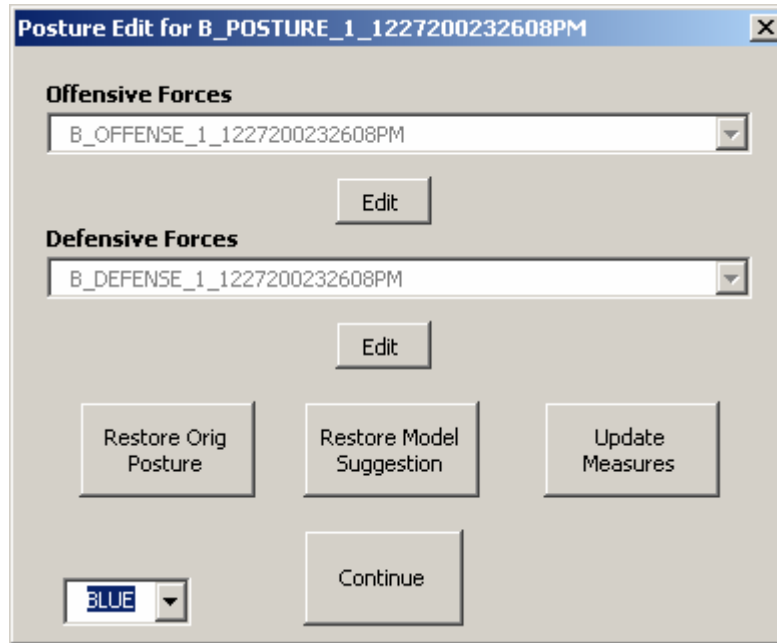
Posture Edit for B_POSTURE_1_1227200232608PM

X

Offensive Forces

B_OFFENSE_1_1227200232608PM

Edit

Defensive Forces

B_DEFENSE_1_1227200232608PM

Edit

Restore Orig Posture

Restore Model Suggestion

Update Measures

Continue

BLUE